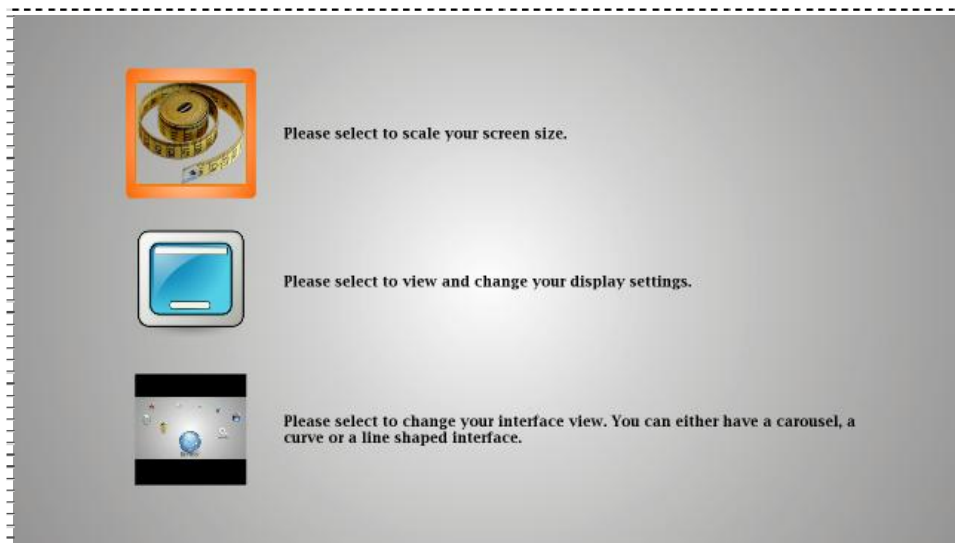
Please select to scale your screen size.

Please select to view and change your display settings.

Please select to change your interface view. You can either have a carousel, a curve or a line shaped interface.